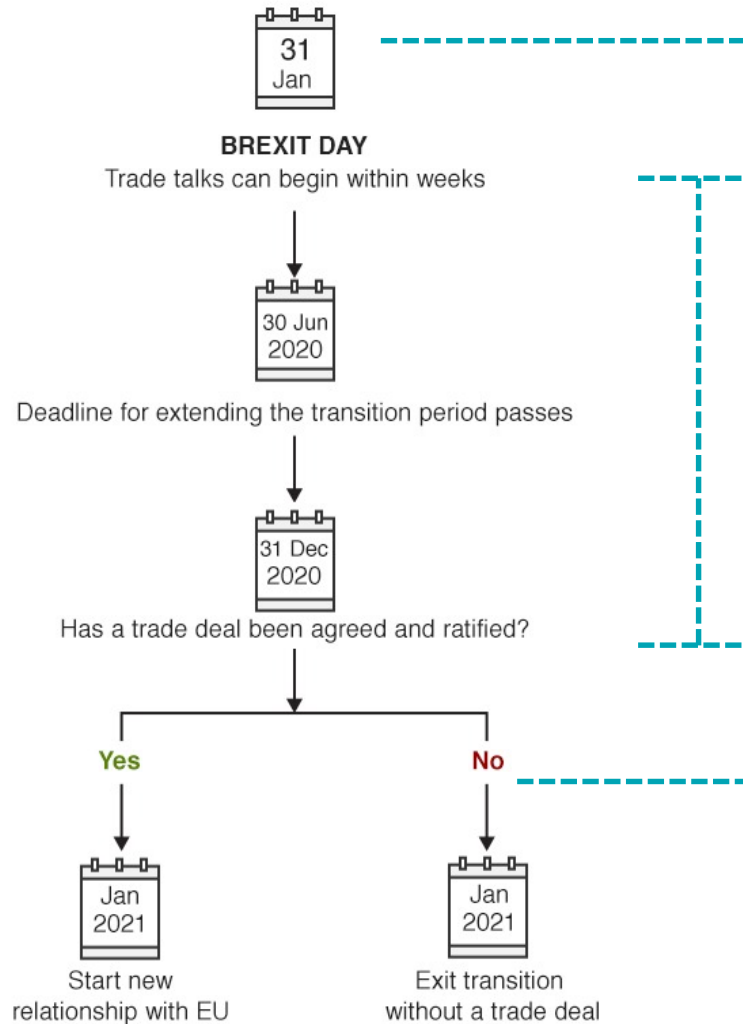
31
Jan

BREXIT DAY
Trade talks can begin within weeks

30 Jun
2020

Deadline for extending the transition period passes

31 Dec
2020

Has a trade deal been agreed and ratified?

Yes

No

Jan
2021

Start new relationship with EU

Jan
2021

Exit transition without a trade deal